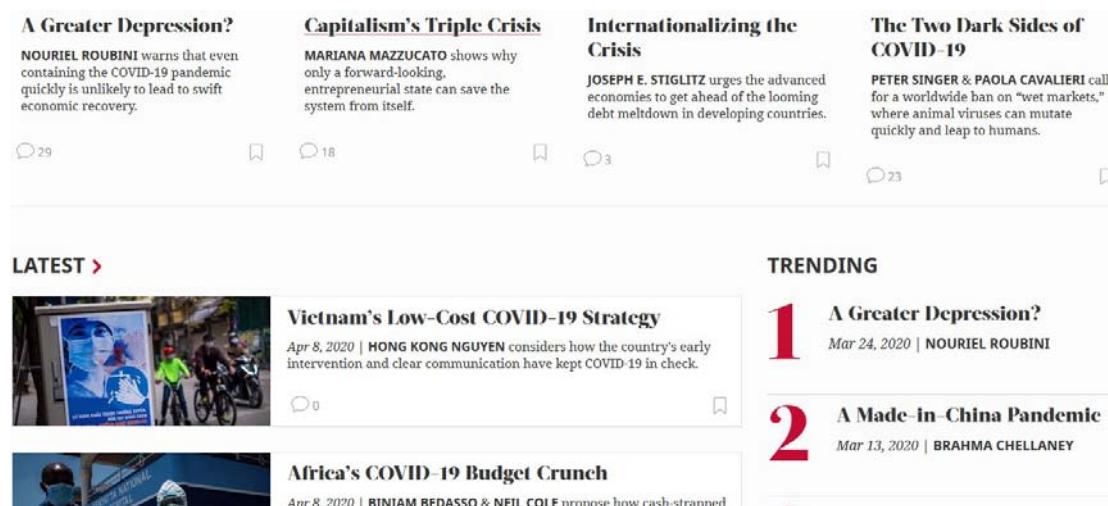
A Greater Depression?

NOURIEL ROUBINI warns that even containing the COVID-19 pandemic quickly is unlikely to lead to swift economic recovery.

29

Capitalism's Triple Crisis

MARIANA MAZZUCATO shows why only a forward-looking, entrepreneurial state can save the system from itself.

18

Internationalizing the Crisis

JOSEPH E. STIGLITZ urges the advanced economies to get ahead of the looming debt meltdown in developing countries.

3

The Two Dark Sides of COVID-19

PETER SINGER & PAOLA CAVALIERI call for a worldwide ban on "wet markets," where animal viruses can mutate quickly and leap to humans.

23

LATEST >

Vietnam's Low-Cost COVID-19 Strategy

Apr 8, 2020 | HONG KONG NGUYEN considers how the country's early intervention and clear communication have kept COVID-19 in check.

0

Africa's COVID-19 Budget Crunch

Apr 8, 2020 | BINIAM BEDASSO & NEIL COLE propose how cash-strapped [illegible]

TRENDING

1

A Greater Depression?

Mar 24, 2020 | NOURIEL ROUBINI

2

A Made-in-China Pandemic

Mar 13, 2020 | BRAHMA CHELLANEY